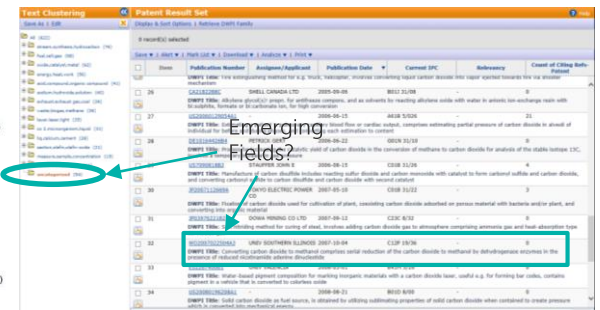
Text Clustering

Save As | Edit

Patent Result Set

Display & Sort Options | Retrieve DWPI Family

Help

0 record(s) selected

Save | Alert | Mark List | Download | Analyze | Print

| | Done | Publication Number | Assignee/Applicant | Publication Date | Current IPC | Relevancy | Count of Citing Ref-Patent |
|---|---|---|---|---|---|---|---|
| 26 | | CA2182286C | SHELL CANADA LTD | 2005-09-06 | B01J 31/08 | 8 | |
| 27 | | US2006012985A1 | | 2006-05-15 | A61B 5/026 | | 21 |
| 28 | | DE10164058A1 | PETRICK GERD | 2006-06-22 | G01N 31/10 | | 0 |
| 29 | | US2006XXXXX | | 2006-08-15 | C01B 31/26 | | 4 |
| 30 | | JP2007112898A | TOKYO ELECTRIC POWER CO | 2007-05-10 | C01B 31/22 | | 3 |
| 31 | | JP2007XXXXXA | DOWA MINING CO LTD | 2007-08-12 | C23C 8/32 | | 0 |
| 32 | | WO2007022508A2 | UNIV SOUTHERN ILLINOIS | 2007-10-04 | C12P 19/36 | | 0 |

DWPI Title: Alkaline glycol(s) prep. for antifreeze compns, and as solvents by reacting alkylene oxide with water in anionic ion-exchange resin with bicarbonate, carbonate or bi-carbonate ion, for high conversion

DWPI Title: Converting carbon dioxide to methanol comprises serial reduction of the carbon dioxide to methanol by dehydrogenase enzymes in the presence of reduced nicotinamide adenine dinucleotide

DWPI Title: Water-based pigment composition for marking inorganic materials with a carbon dioxide laser, useful e.g. for forming bar codes, contains pigment in a vehicle that is converted to colorless oxide

DWPI Title: Solid carbon dioxide as fuel source, is obtained by utilizing sublimating properties of solid carbon dioxide when contained to create pressure

Emerging Fields?